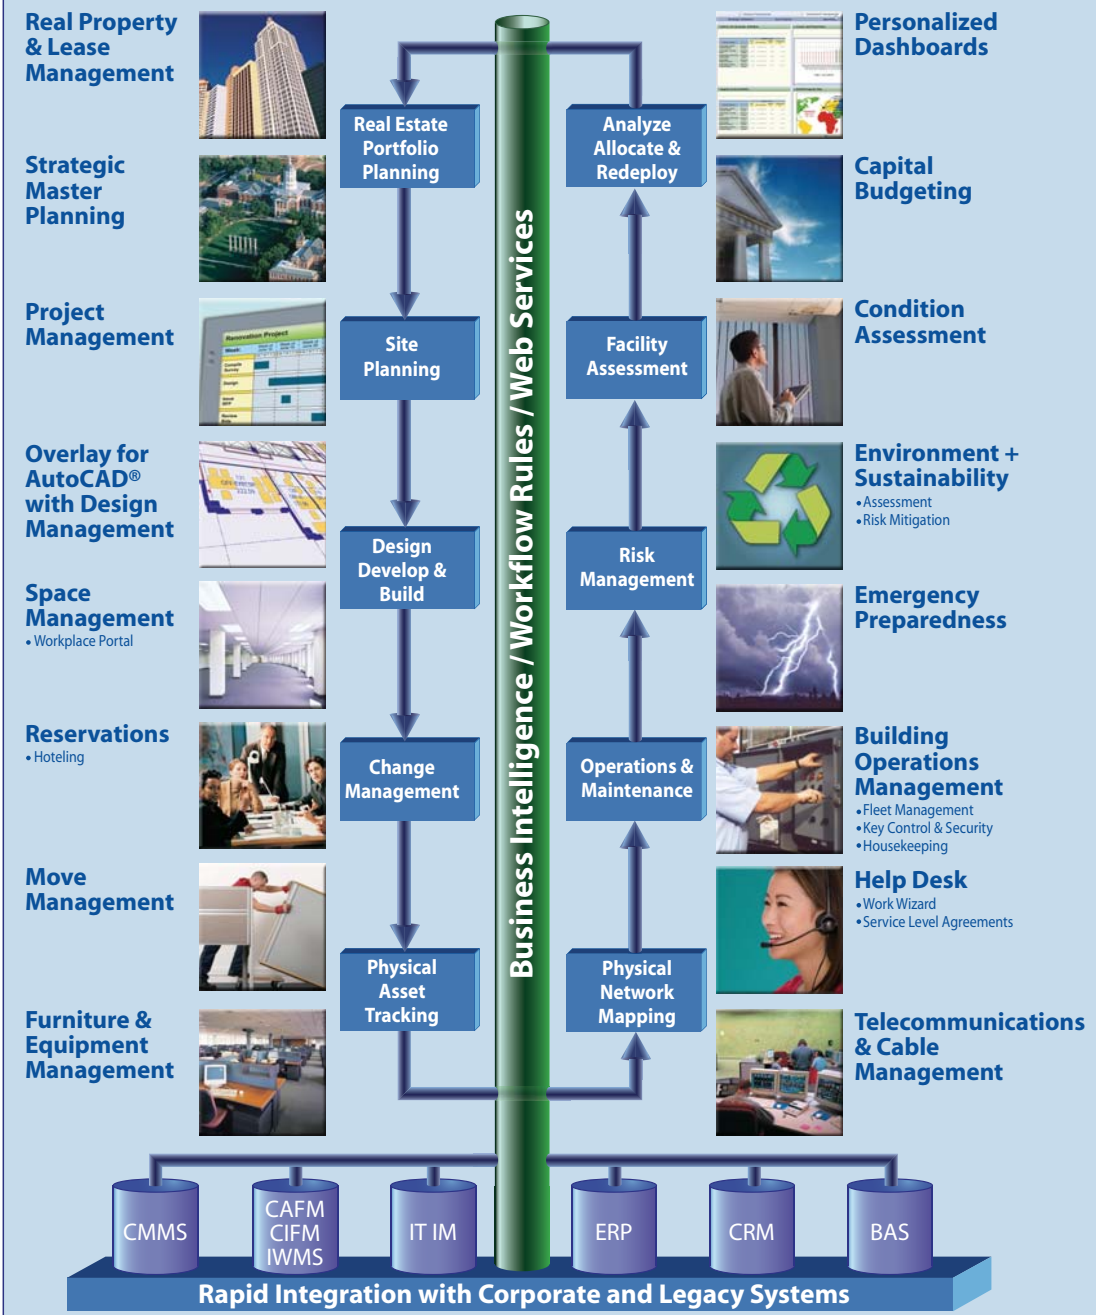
Real Property & Lease Management

Strategic Master Planning

Project Management

Overlay for AutoCAD® with Design Management

Space Management
• Workplace Portal

Reservations
• Hoteling

Move Management

Furniture & Equipment Management

Real Estate Portfolio Planning

Site Planning

Design Develop & Build

Change Management

Physical Asset Tracking

Business Intelligence / Workflow Rules / Web Services

Analyze Allocate & Redeploy

Facility Assessment

Risk Management

Operations & Maintenance

Physical Network Mapping

Personalized Dashboards

Capital Budgeting

Condition Assessment

Environment + Sustainability
• Assessment
• Risk Mitigation

Emergency Preparedness

Building Operations Management
• Fleet Management
• Key Control & Security
• Housekeeping

Help Desk
• Work Wizard
• Service Level Agreements

Telecommunications & Cable Management

CMMS

CAFM CIFM IWMS

IT IM

ERP

CRM

BAS

Rapid Integration with Corporate and Legacy Systems